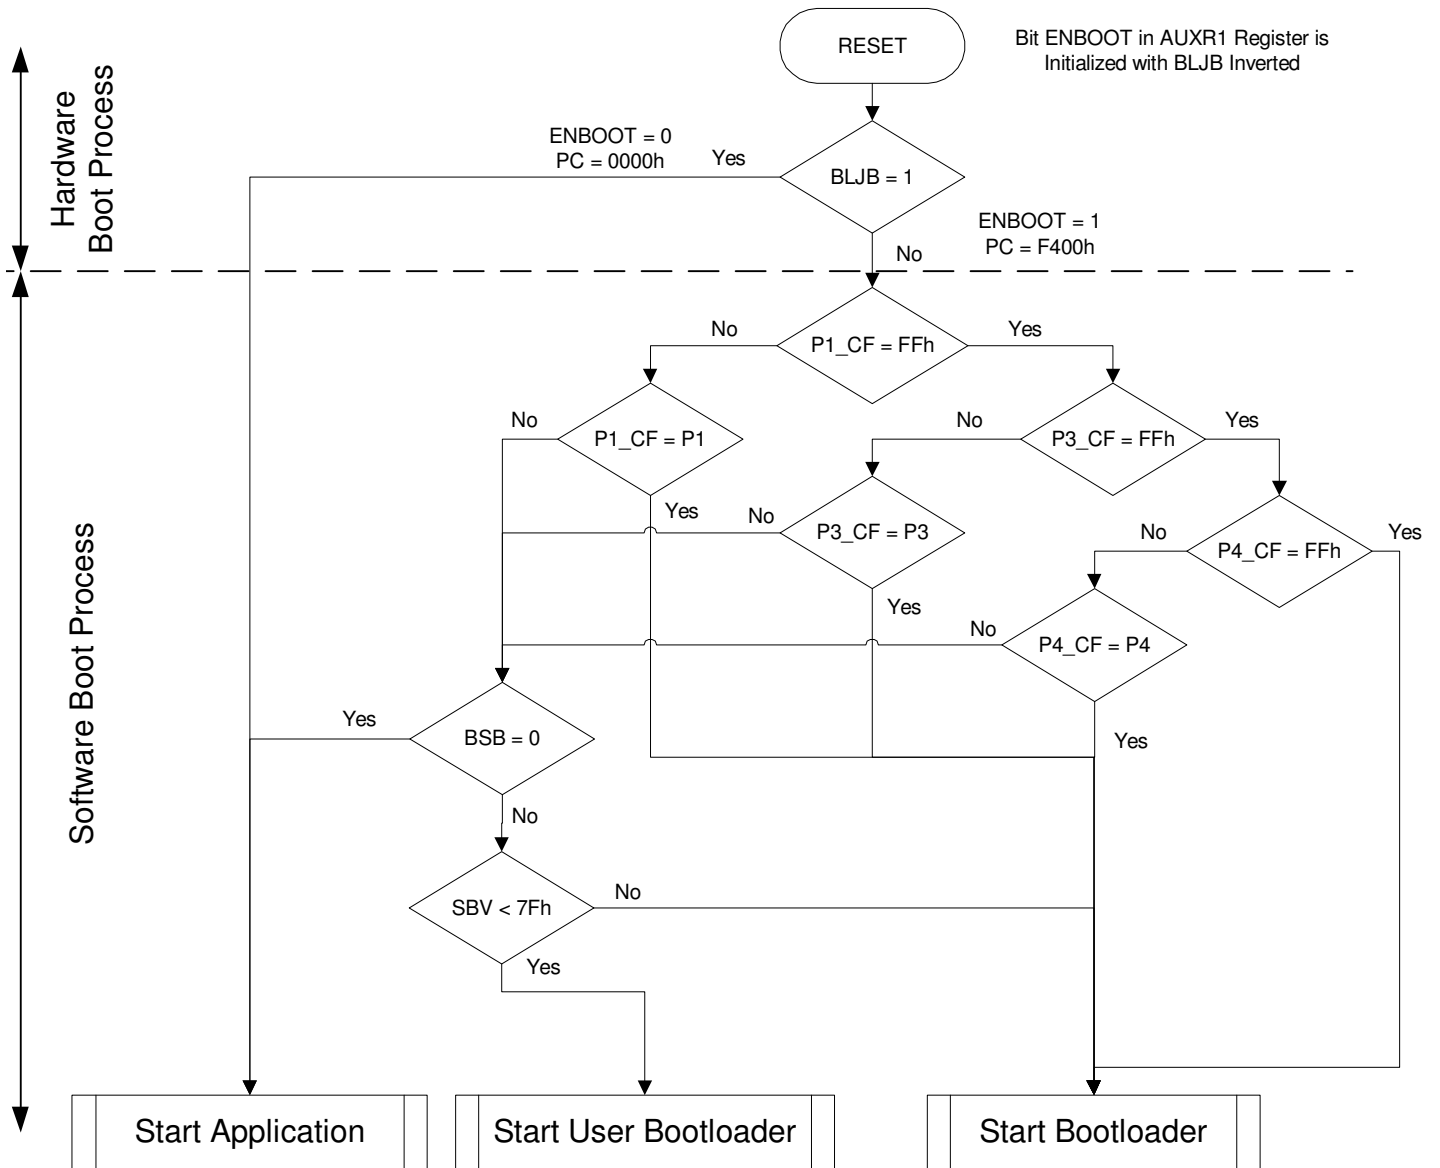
Hardware Boot Process

Software Boot Process

RESET

Bit ENBOOT in AUXR1 Register is Initialized with BLJB Inverted

ENBOOT = 0
PC = 0000h

Yes

BLJB = 1

ENBOOT = 1
PC = F400h

No

No

P1_CF = FFh

Yes

No

P1_CF = P1

No

P3_CF = FFh

Yes

Yes

No

P3_CF = P3

No

P4_CF = FFh

Yes

Yes

No

P4_CF = P4

Yes

BSB = 0

Yes

No

SBV < 7Fh

No

Yes

Start Application

Start User Bootloader

Start Bootloader